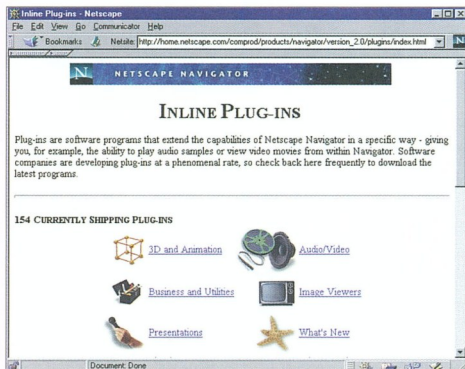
Inline Plug-ins - Netscape

File Edit View Go Communicator Help

Bookmarks Netsite: http://home.netscape.com/comprod/products/navigator/version_2.0/plugins/index.html

N NETSCAPE NAVIGATOR

INLINE PLUG-INS

Plug-ins are software programs that extend the capabilities of Netscape Navigator in a specific way - giving you, for example, the ability to play audio samples or view video movies from within Navigator. Software companies are developing plug-ins at a phenomenal rate, so check back here frequently to download the latest programs.

154 CURRENTLY SHIPPING PLUG-INS

3D and Animation

Audio/Video

Business and Utilities

Image Viewers

Presentations

What's New

Document: Done